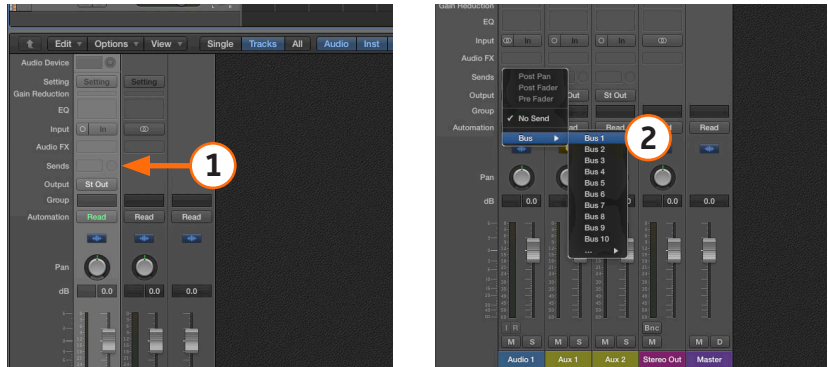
Edit ▾ Options ▾ View ▾ Single Tracks All Audio Inst

Audio Device
Setting Setting Setting
Gain Reduction
EQ
Input In
Audio FX
Sends
Output St Out
Group
Automation Read Read Read
Pan
dB 0.0 0.0

1

Gain Reduction
EQ
Input In In
Audio FX
Sends
Output Out St Out
Group
Automation Read Read Read

Post Pan
Post Fader
Pre Fader
✓ No Send
Bus ▶
Bus 1
Bus 2
Bus 3
Bus 4
Bus 5
Bus 6
Bus 7
Bus 8
Bus 9
Bus 10
... ▶

2

Pan
dB 0.0 0.0 0.0 0.0

I R
M S M S M S Bnc M D
Audio 1 Aux 1 Aux 2 Stereo Out Master